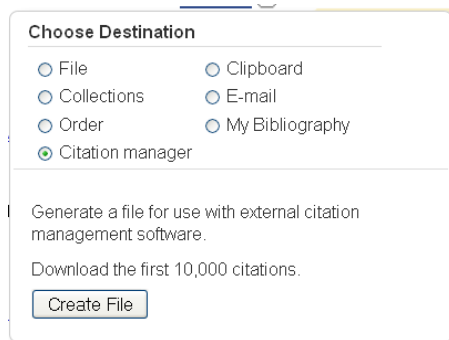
Choose Destination

File
Clipboard
Collections
E-mail
Order
My Bibliography
Citation manager

Generate a file for use with external citation management software.

Download the first 10,000 citations.

Create File